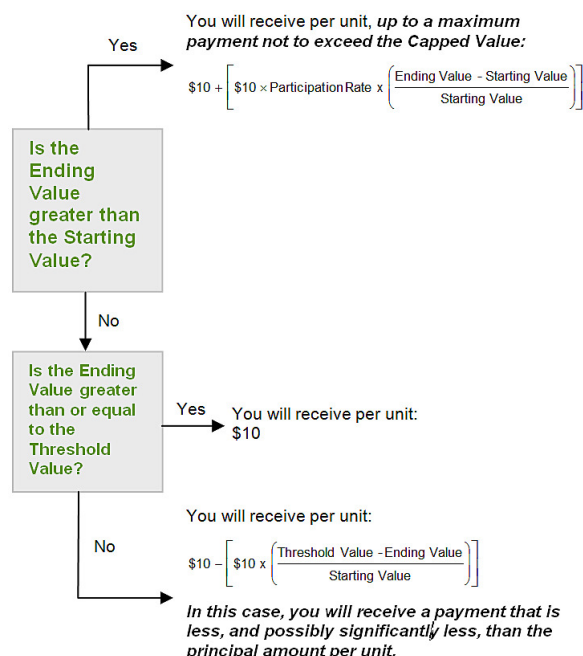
Is the Ending Value greater than the Starting Value?

Yes

You will receive per unit, *up to a maximum payment not to exceed the Capped Value:*

$\$10 + \left[\$10 \times \text{Participation Rate} \times \left(\frac{\text{Ending Value} - \text{Starting Value}}{\text{Starting Value}}\right)\right]$

No

Is the Ending Value greater than or equal to the Threshold Value?

Yes

You will receive per unit: $10

No

You will receive per unit:

$\$10 - \left[\$10 \times \left(\frac{\text{Threshold Value} - \text{Ending Value}}{\text{Starting Value}}\right)\right]$

*In this case, you will receive a payment that is less, and possibly significantly less, than the principal amount per unit.*